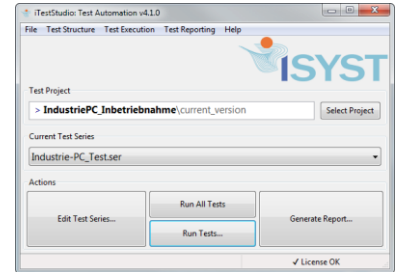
iTestStudio: Test Automation v4.1.0

File Test Structure Test Execution Test Reporting Help

ISYST

Test Project

> IndustriePC_Inbetriebnahme\current_version

Select Project

Current Test Series

Industrie-PC_Test.ser

Actions

Edit Test Series...

Run All Tests

Run Tests...

Generate Report...

✓ License OK